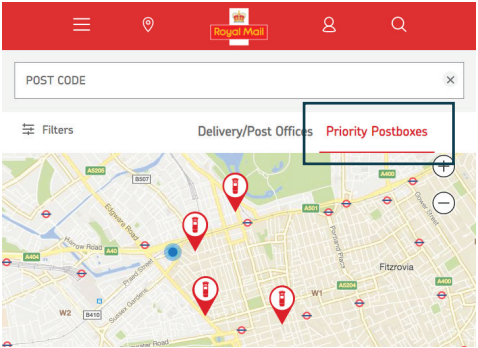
Royal Mail

POST CODE

Filters

Delivery/Post Offices

Priority Postboxes

A5205

B507

A501

A400

A404

A40

Harrow Road

Edgware Road

Praed Street

Sussex Gardens

Portland Place

Fitzrovia

W1

W2

B410

A5204

A4201

A400